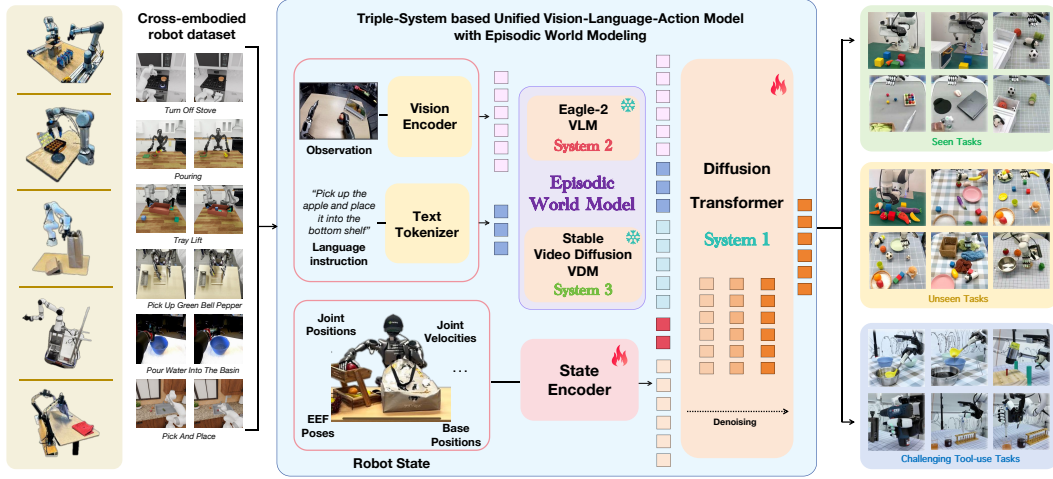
Cross-embodied robot dataset

Turn Off Stove

Pouring

Tray Lift

Pick Up Green Bell Pepper

Pour Water Into The Basin

Pick And Place

Triple-System based Unified Vision-Language-Action Model with Episodic World Modeling

Observation

Vision Encoder

"Pick up the apple and place it into the bottom shelf"

Language instruction

Text Tokenizer

Eagle-2 VLM

System 2

Episodic World Model

Stable Video Diffusion VDM

System 3

Diffusion Transformer

System 1

Denoising

Joint Positions

Joint Velocities

...

EEF Poses

Base Positions

Robot State

State Encoder

Seen Tasks

Unseen Tasks

Challenging Tool-use Tasks